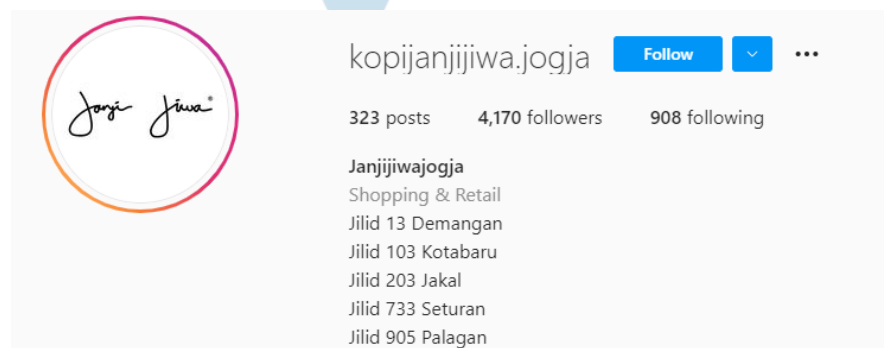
Janji Jiwa®

kopijanjijiwa.jogja Follow

323 posts 4,170 followers 908 following

Janjijiwajogja
Shopping & Retail
Jilid 13 Demangan
Jilid 103 Kotabaru
Jilid 203 Jakal
Jilid 733 Seturan
Jilid 905 Palagan